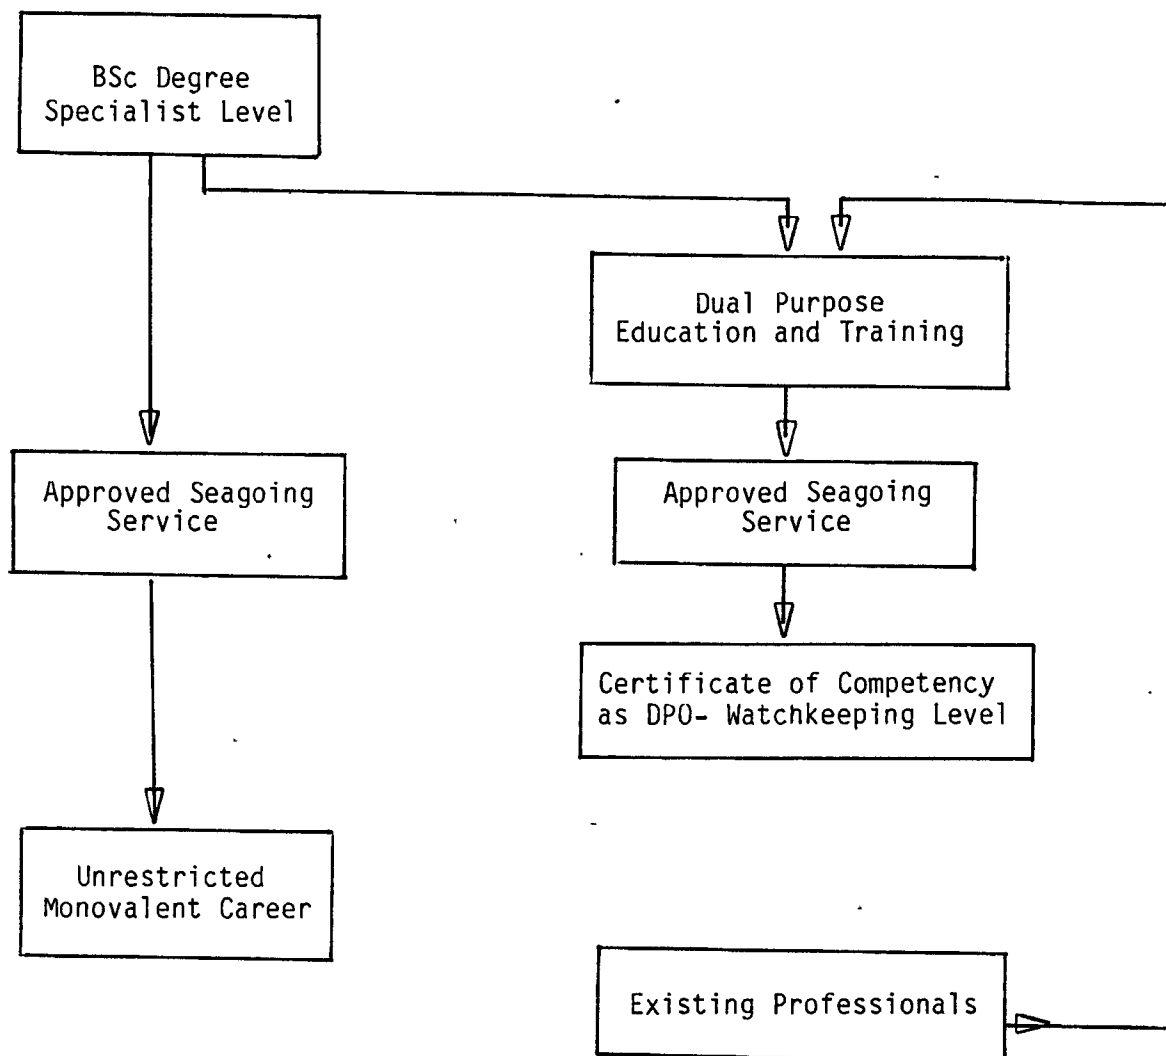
BSc Degree Specialist Level

Dual Purpose Education and Training

Approved Seagoing Service

Approved Seagoing Service

Certificate of Competency as DPO- Watchkeeping Level

Unrestricted Monovalent Career

Existing Professionals